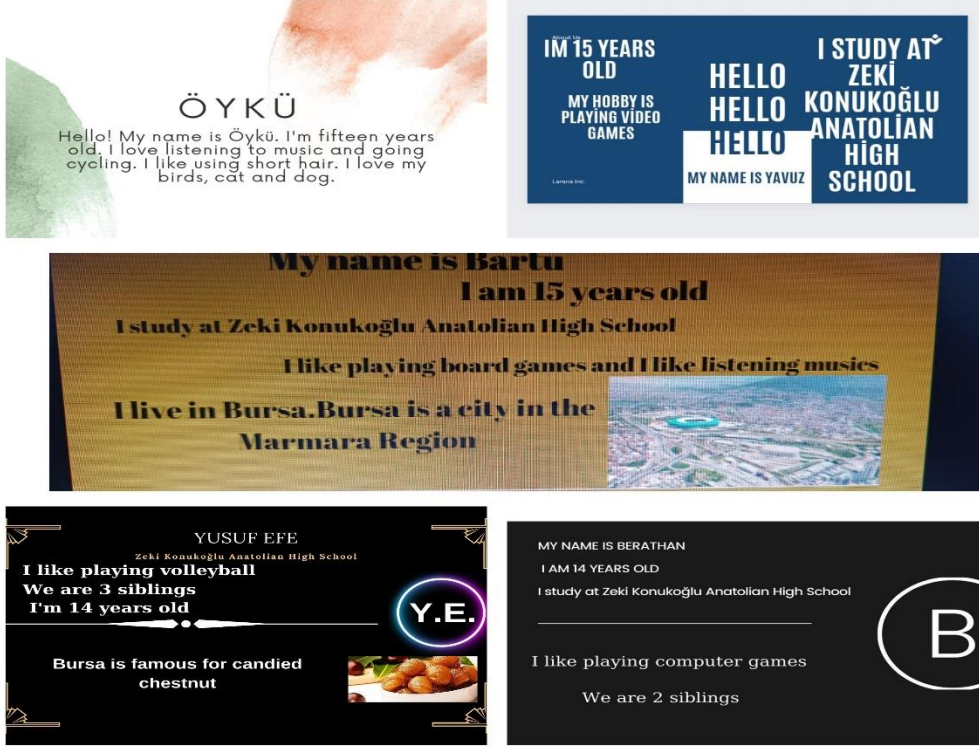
ÖYKÜ

Hello! My name is Öykü. I'm fifteen years old. I love listening to music and going cycling. I like using short hair. I love my birds, cat and dog.

About Us

IM 15 YEARS OLD

MY HOBBY IS PLAYING VIDEO GAMES

Larana Inc.

HELLO HELLO HELLO

MY NAME IS YAVUZ

I STUDY AT ZEKİ KONUKOĞLU ANATOLIAN HİGH SCHOOL

My name is Bartu

I am 15 years old

I study at Zeki Konukoğlu Anatolian High School

I like playing board games and I like listening musics

I live in Bursa.Bursa is a city in the Marmara Region

YUSUF EFE

Zeki Konukoğlu Anatolian High School

I like playing volleyball

We are 3 siblings

I'm 14 years old

Y.E.

Bursa is famous for candied chestnut

MY NAME IS BERATHAN

I AM 14 YEARS OLD

I study at Zeki Konukoğlu Anatolian High School

I like playing computer games

We are 2 siblings

B